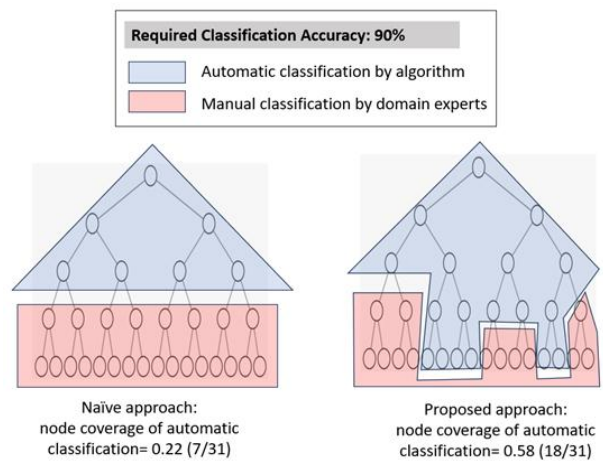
Required Classification Accuracy: 90%

Automatic classification by algorithm

Manual classification by domain experts

Naïve approach:
node coverage of automatic classification= 0.22 (7/31)

Proposed approach:
node coverage of automatic classification= 0.58 (18/31)